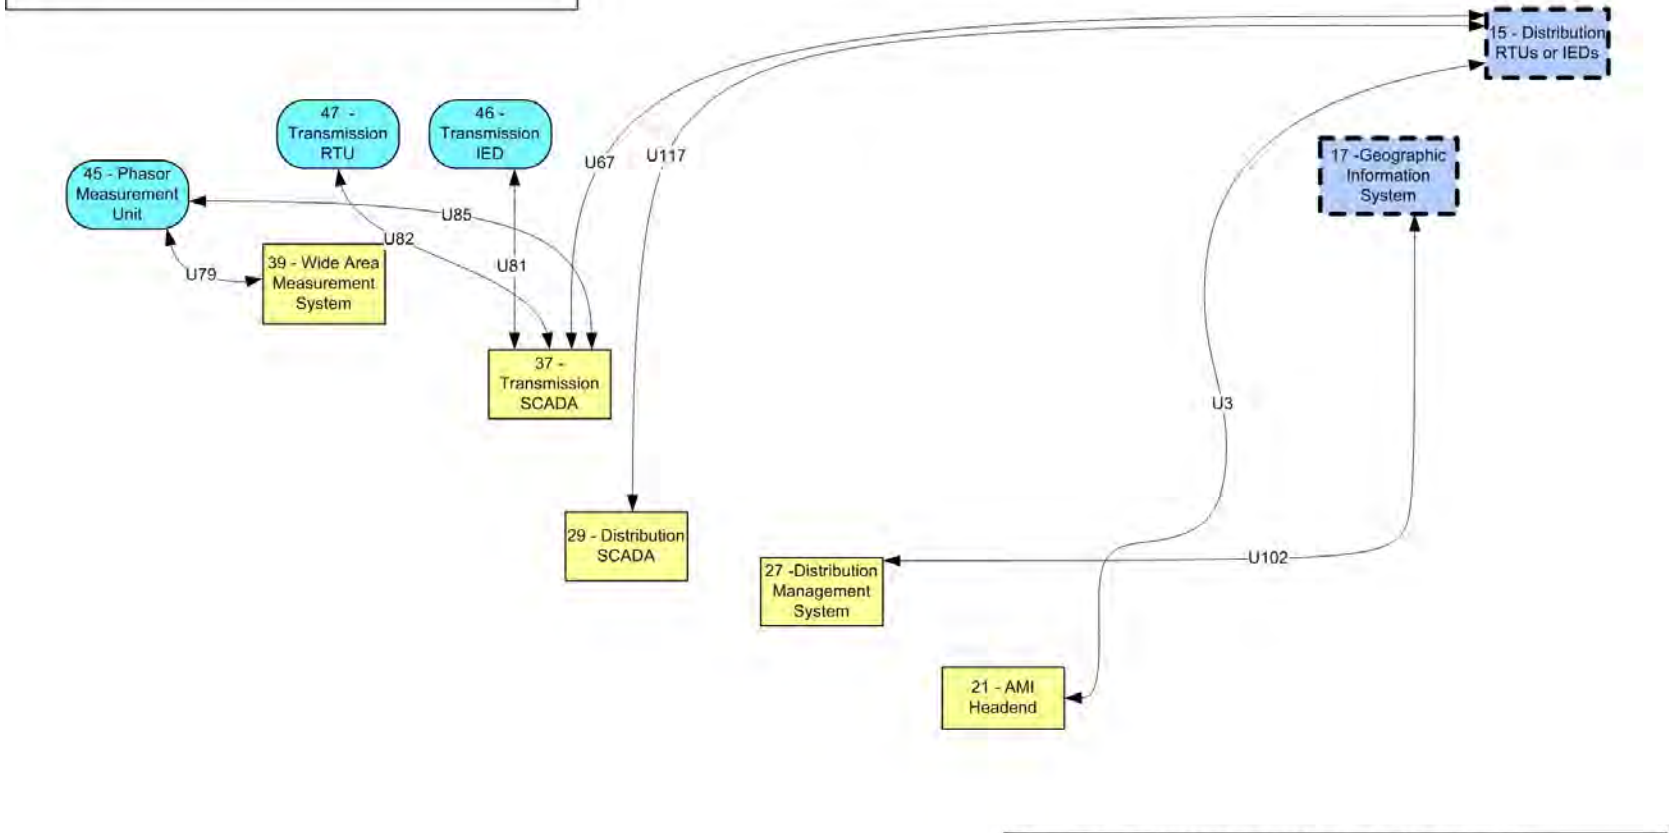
15 - Distribution RTUs or IEDs

47 - Transmission RTU

46 - Transmission IED

45 - Phasor Measurement Unit

U67

U117

17 -Geographic Information System

U85

U82

39 - Wide Area Measurement System

U79

U81

37 - Transmission SCADA

U3

29 - Distribution SCADA

U102

27 -Distribution Management System

21 - AMI Headend